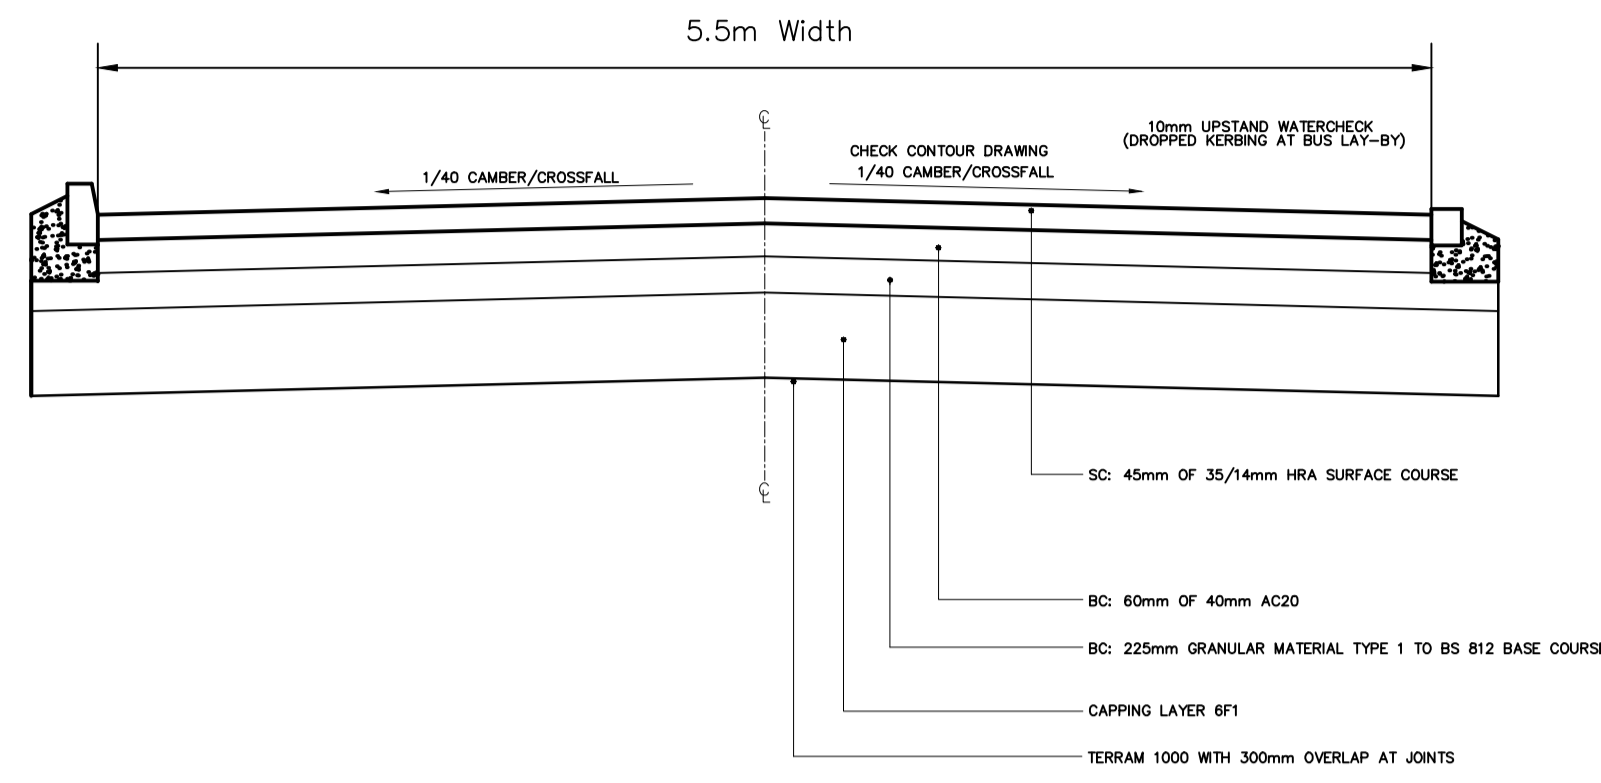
5.5m Width

℄

10mm UPSTAND WATERCHECK
(DROPPED KERBING AT BUS LAY-BY)

CHECK CONTOUR DRAWING

1/40 CAMBER/CROSSFALL

1/40 CAMBER/CROSSFALL

℄

SC: 45mm OF 35/14mm HRA SURFACE COURSE

BC: 60mm OF 40mm AC20

BC: 225mm GRANULAR MATERIAL TYPE 1 TO BS 812 BASE COURS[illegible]

CAPPING LAYER 6F1

TERRAM 1000 WITH 300mm OVERLAP AT JOINTS